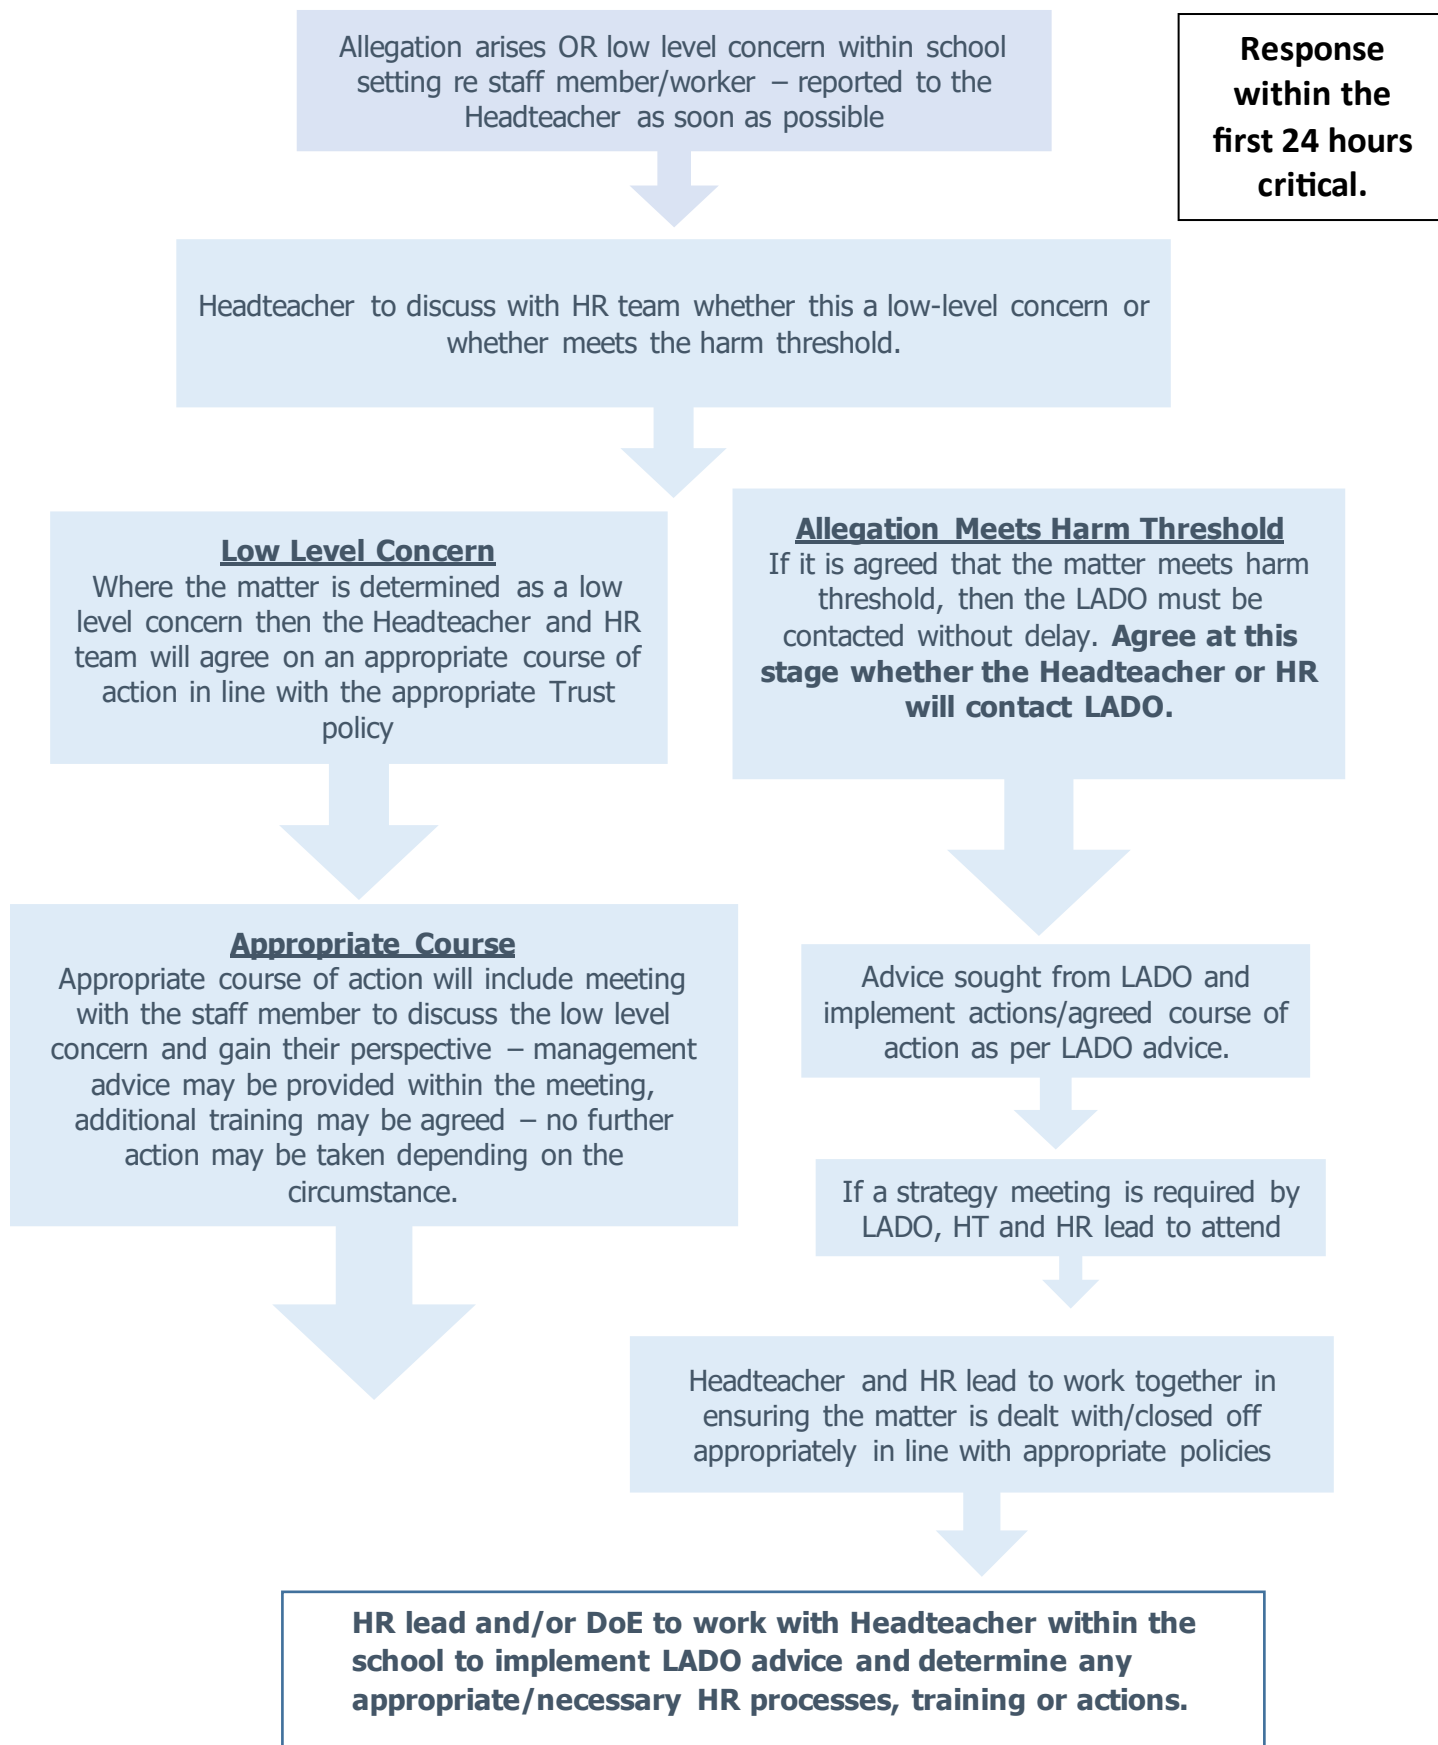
Allegation arises OR low level concern within school setting re staff member/worker – reported to the Headteacher as soon as possible

Response within the first 24 hours critical.

Headteacher to discuss with HR team whether this a low-level concern or whether meets the harm threshold.

Low Level Concern
Where the matter is determined as a low level concern then the Headteacher and HR team will agree on an appropriate course of action in line with the appropriate Trust policy

Allegation Meets Harm Threshold
If it is agreed that the matter meets harm threshold, then the LADO must be contacted without delay. **Agree at this stage whether the Headteacher or HR will contact LADO.**

Appropriate Course
Appropriate course of action will include meeting with the staff member to discuss the low level concern and gain their perspective – management advice may be provided within the meeting, additional training may be agreed – no further action may be taken depending on the circumstance.

Advice sought from LADO and implement actions/agreed course of action as per LADO advice.

If a strategy meeting is required by LADO, HT and HR lead to attend

Headteacher and HR lead to work together in ensuring the matter is dealt with/closed off appropriately in line with appropriate policies

HR lead and/or DoE to work with Headteacher within the school to implement LADO advice and determine any appropriate/necessary HR processes, training or actions.